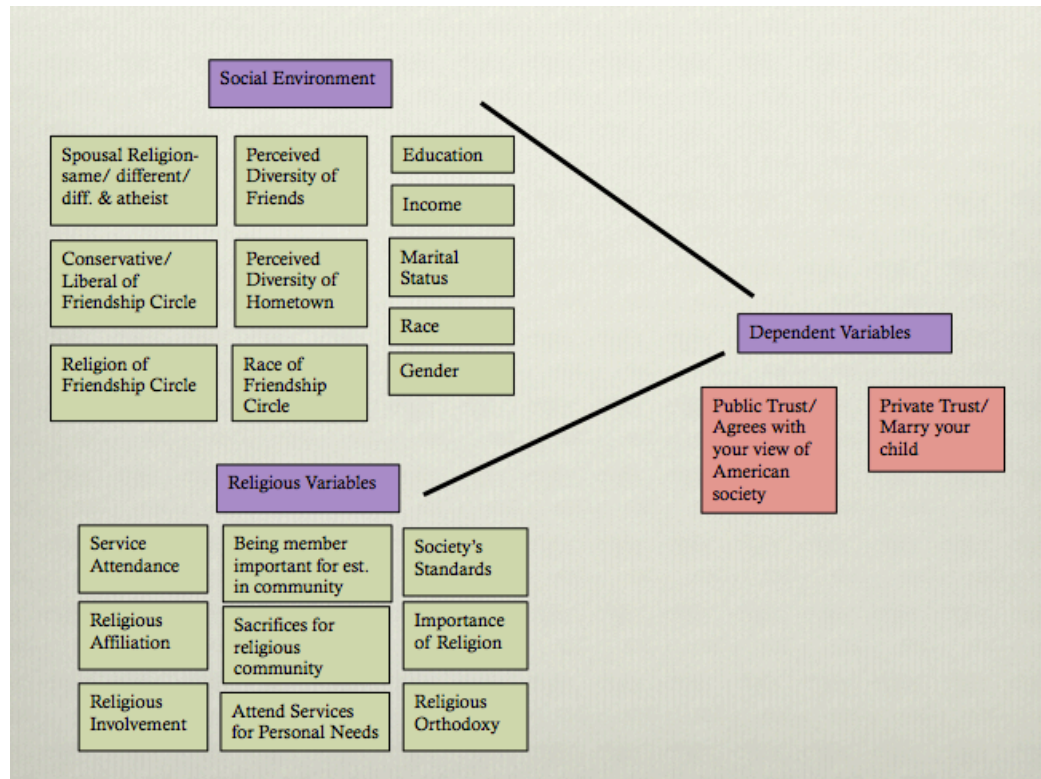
Social Environment

Spousal Religion- same/ different/ diff. & atheist

Perceived Diversity of Friends

Education

Income

Conservative/ Liberal of Friendship Circle

Perceived Diversity of Hometown

Marital Status

Race

Religion of Friendship Circle

Race of Friendship Circle

Gender

Dependent Variables

Public Trust/ Agrees with your view of American society

Private Trust/ Marry your child

Religious Variables

Service Attendance

Being member important for est. in community

Society's Standards

Religious Affiliation

Sacrifices for religious community

Importance of Religion

Religious Involvement

Attend Services for Personal Needs

Religious Orthodoxy